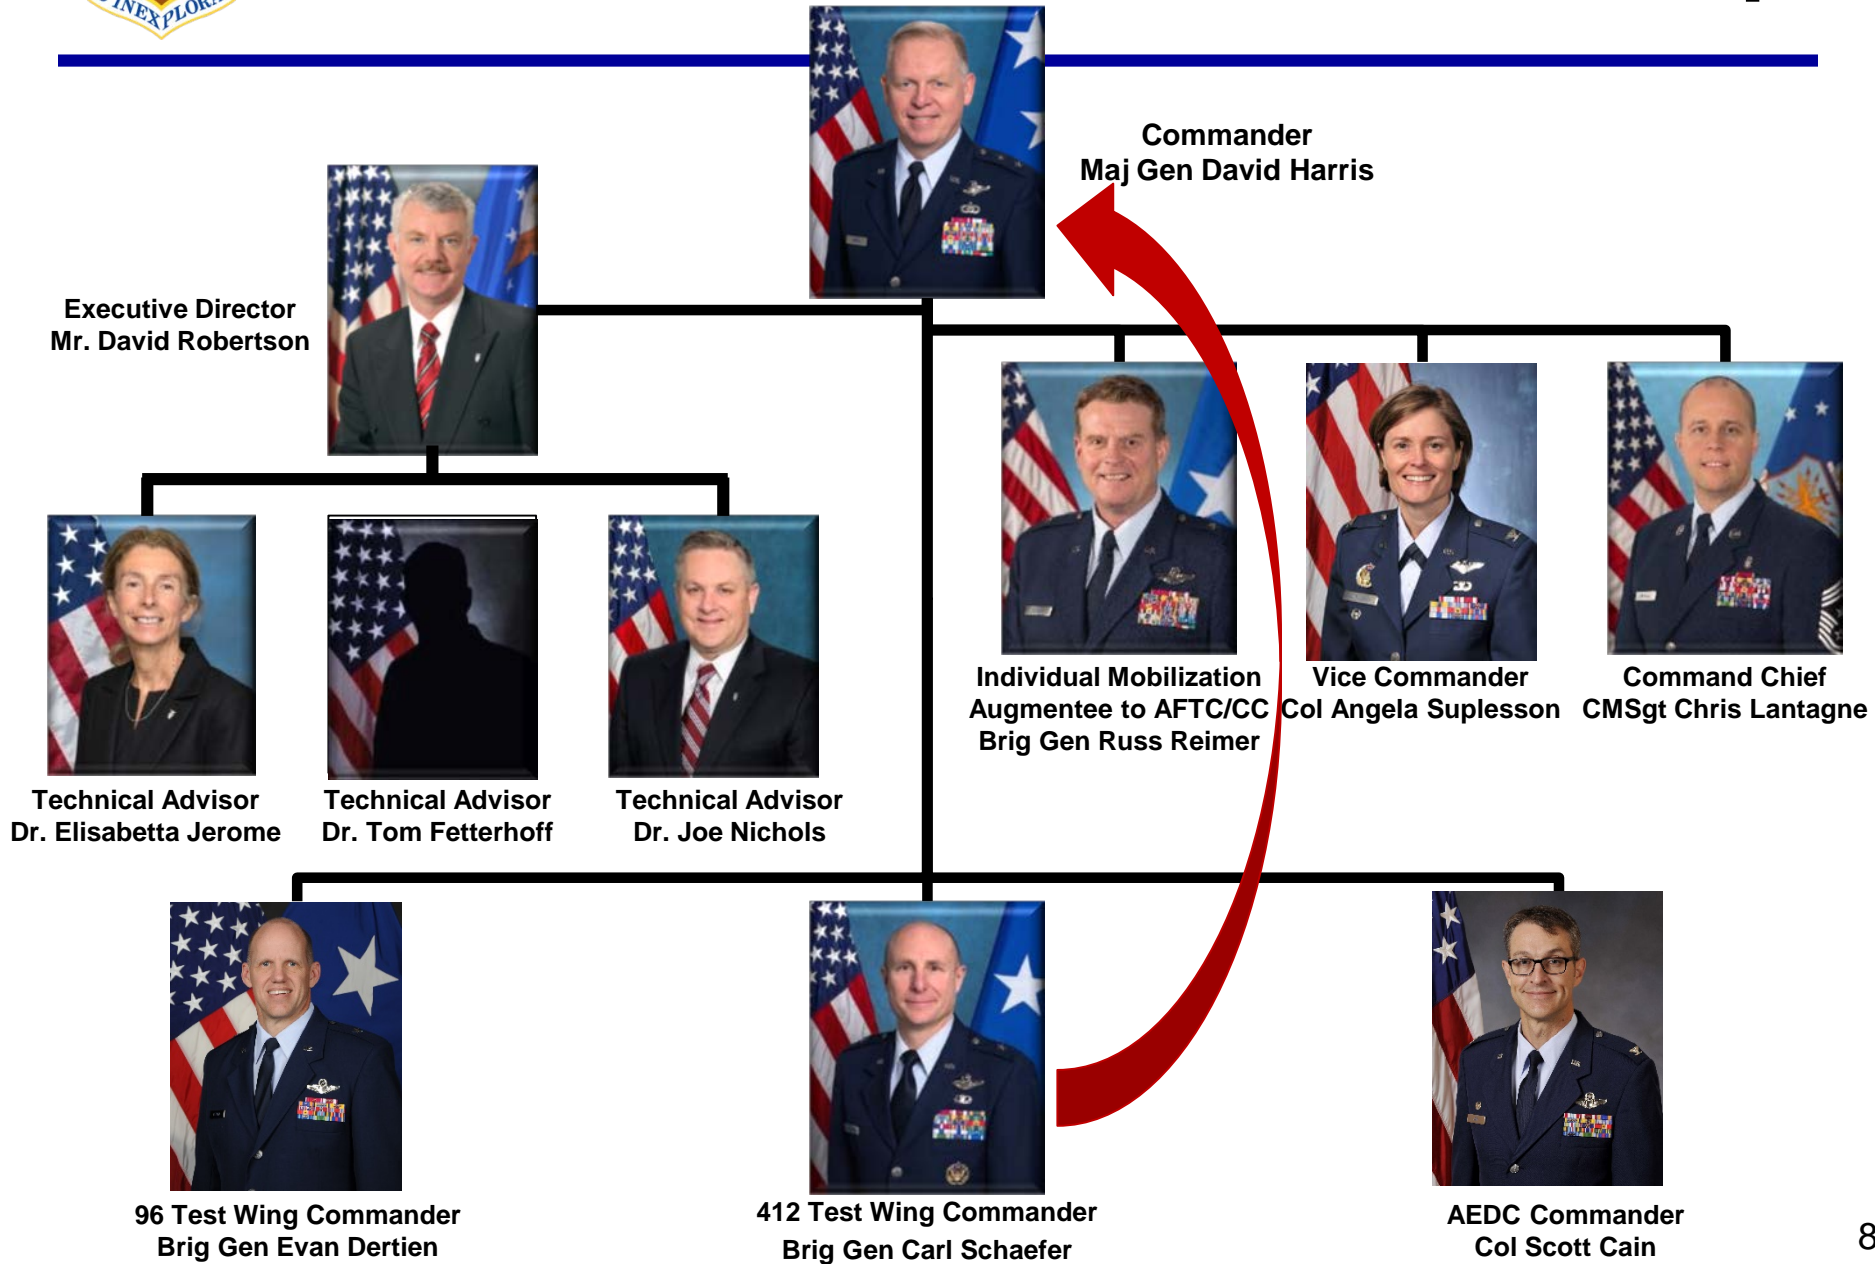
INEXPLOR

Commander
Maj Gen David Harris

Executive Director
Mr. David Robertson

Individual Mobilization Augmentee to AFTC/CC
Brig Gen Russ Reimer

Vice Commander
Col Angela Suplesson

Command Chief
CMSgt Chris Lantagne

Technical Advisor
Dr. Elisabetta Jerome

Technical Advisor
Dr. Tom Fetterhoff

Technical Advisor
Dr. Joe Nichols

96 Test Wing Commander
Brig Gen Evan Dertien

412 Test Wing Commander
Brig Gen Carl Schaefer

AEDC Commander
Col Scott Cain

8